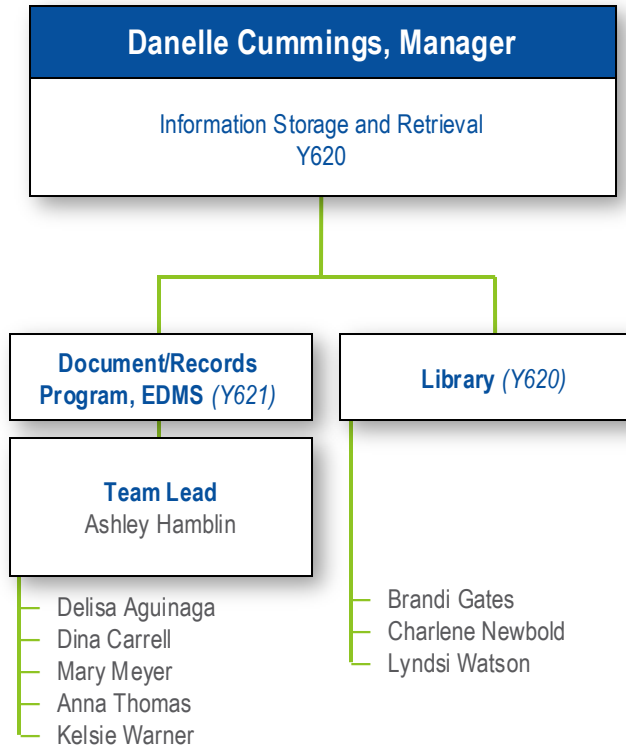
Danelle Cummings, Manager

Information Storage and Retrieval
Y620

Document/Records Program, EDMS (Y621)

Team Lead
Ashley Hamblin

Delisa Aguinaga
Dina Carrell
Mary Meyer
Anna Thomas
Kelsie Warner

Library (Y620)

Brandi Gates
Charlene Newbold
Lyndsi Watson